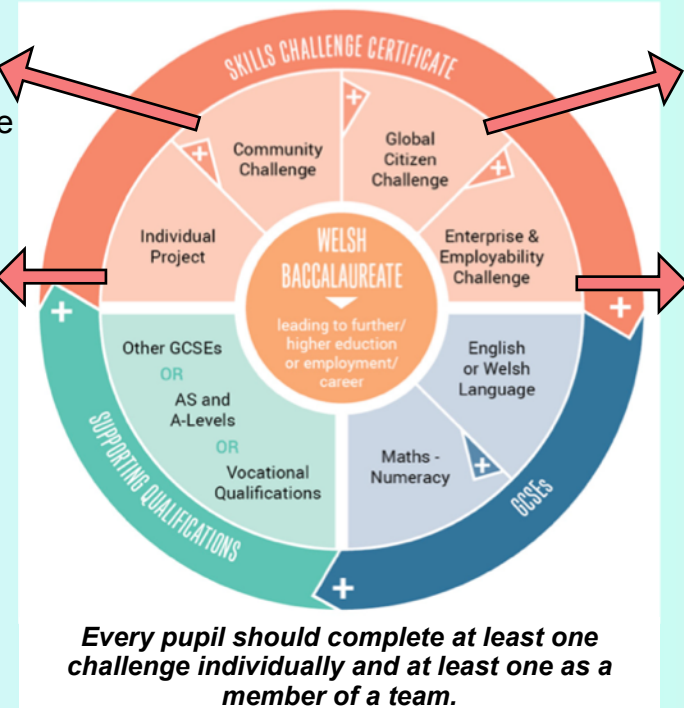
e

SKILLS CHALLENGE CERTIFICATE

+

Community Challenge

+

Global Citizen Challenge

+

Individual Project

WELSH BACCALAUREATE

leading to further/ higher eduction or employment/ career

Enterprise & Employability Challenge

+

+

Other GCSEs

OR

AS and A-Levels

OR

Vocational Qualifications

English or Welsh Language

Maths - Numeracy

+

SUPPORTING QUALIFICATIONS

GCSEs

+

*Every pupil should complete at least one challenge individually and at least one as a member of a team.*